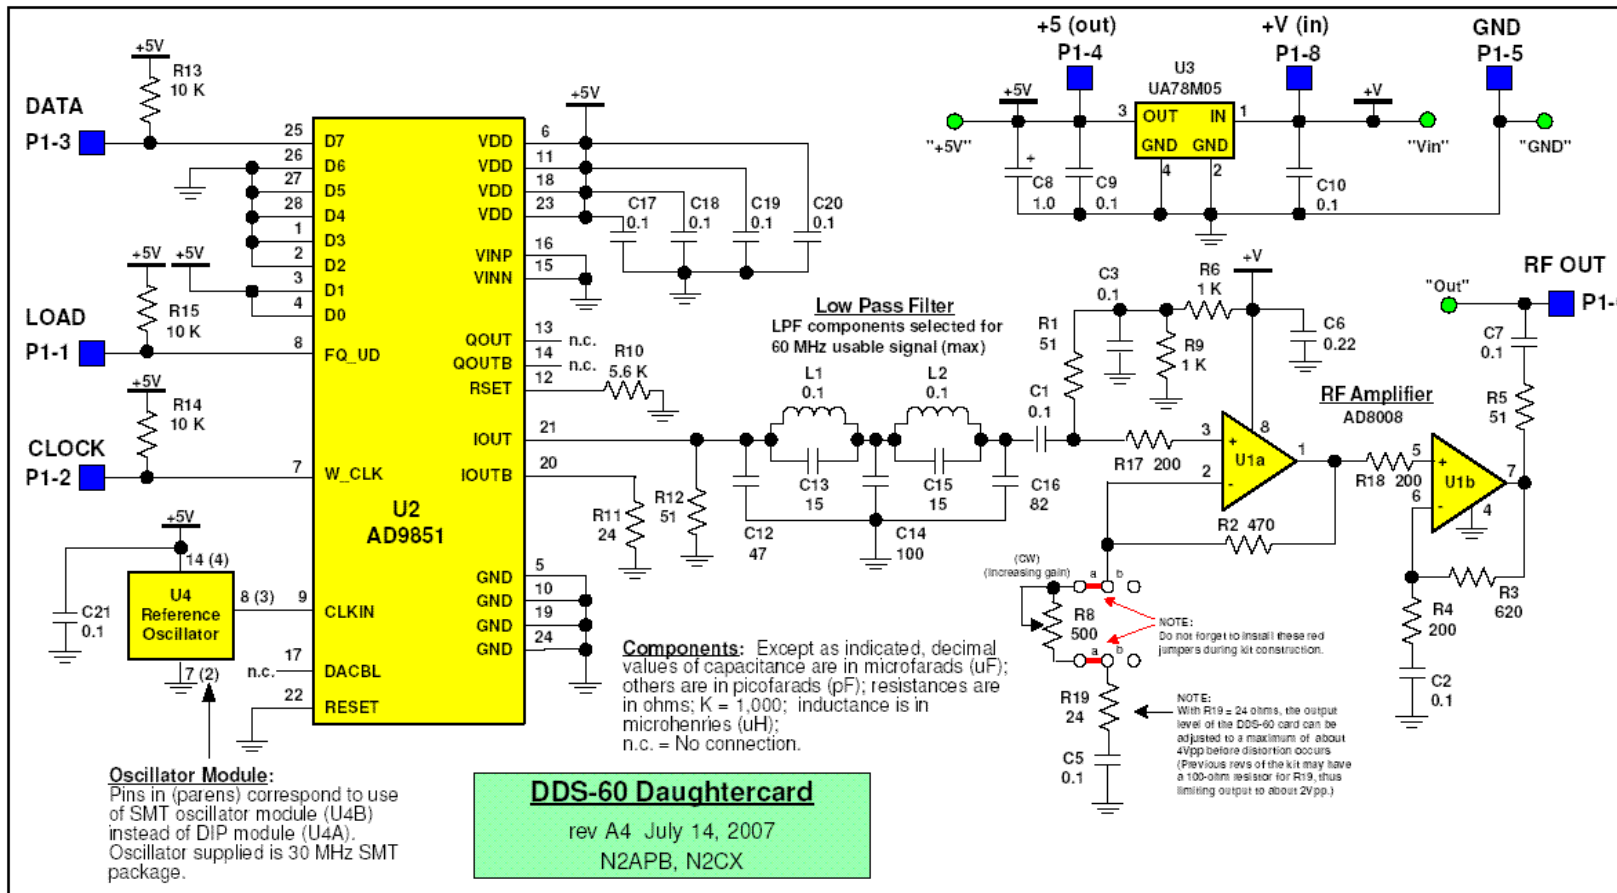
+5 (out)
P1-4
U3
UA78M05
+V (in)
P1-8
GND
P1-5
+5V
3
OUT IN
1
+V
"+5V"
GND GND
"Vin"
"GND"
4
2
C8
1.0
C9
0.1
C10
0.1

+5V
R13
10 K
DATA
P1-3
25
D7
26
D6
27
D5
28
D4
1
D3
2
D2
3
D1
4
D0
+5V
6
VDD
11
VDD
18
VDD
23
VDD
C17
0.1
C18
0.1
C19
0.1
C20
0.1
16
VINP
15
VINN

+5V
+5V
R15
10 K
LOAD
P1-1
8
FQ_UD
13
QOUT
n.c.
14
QOUTB
n.c.
R10
5.6 K
12
RSET

+5V
R14
10 K
CLOCK
P1-2
7
W_CLK
21
IOUT
20
IOUTB

U2
AD9851

+5V
14 (4)
C21
0.1
U4
Reference
Oscillator
8 (3)
9
CLKIN
7 (2)
n.c.
17
DACBL
22
RESET
5
GND
10
GND
19
GND
24
GND

Low Pass Filter
LPF components selected for 60 MHz usable signal (max)
L1
0.1
L2
0.1
C13
15
C15
15
C12
47
C14
100
C16
82
R11
24
R12
51
C1
0.1

C3
0.1
R6
1 K
+V
R1
51
R9
1 K
C6
0.22
R17 200
3
2
8
U1a
1
R2 470
RF Amplifier
AD8008
R18 200
5
6
U1b
7
4
R4
200
R3
620
C2
0.1
"Out"
RF OUT
P1-
C7
0.1
R5
51

(CW)
(increasing gain)
a
b
R8
500
a
b
NOTE:
Do not forget to install these red jumpers during kit construction.
R19
24
C5
0.1
NOTE:
With R19 = 24 ohms, the output level of the DDS-60 card can be adjusted to a maximum of about 4Vpp before distortion occurs. (Previous revs of the kit may have a 100-ohm resistor for R19, thus limiting output to about 2Vpp.)

Components: Except as indicated, decimal values of capacitance are in microfarads (uF); others are in picofarads (pF); resistances are in ohms; K = 1,000; inductance is in microhenries (uH);
n.c. = No connection.

Oscillator Module:
Pins in (parens) correspond to use of SMT oscillator module (U4B) instead of DIP module (U4A). Oscillator supplied is 30 MHz SMT package.

DDS-60 Daughtercard
rev A4 July 14, 2007
N2APB, N2CX